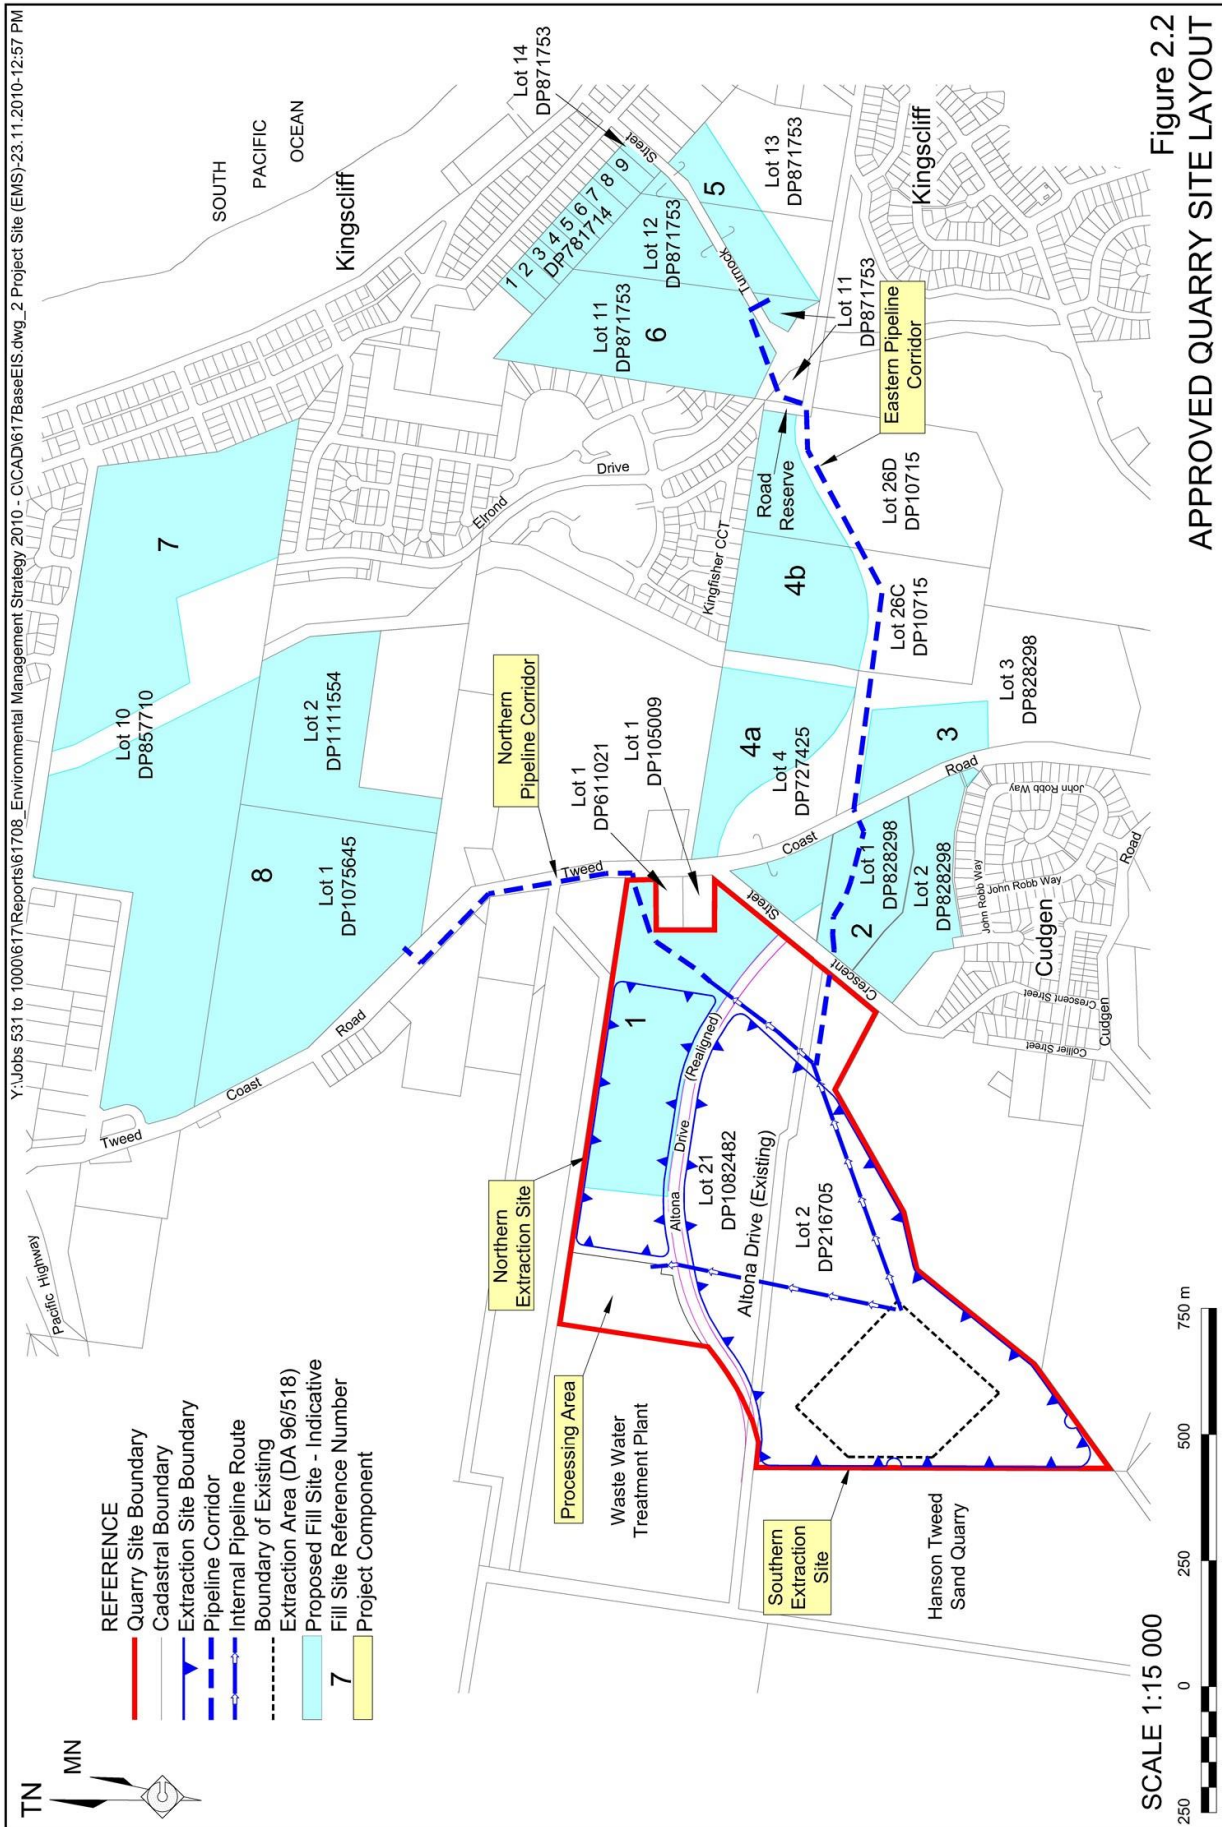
Y:\Jobs 531 to 1000\617\Reports\61708_Environmental Management Strategy 2010 - C\CAD\617BaseEIS.dwg_2 Project Site (EMS)-23.11.2010-12:57 PM

Figure 2.2
APPROVED QUARRY SITE LAYOUT

SOUTH PACIFIC OCEAN

Kingscliff

Kingscliff

Lot 14 DP871753

Street

Turnock

Lot 13 DP871753

5

1 2 3 4 5 6 7 8 9
DP781714

Lot 12 DP871753

Lot 11 DP871753

6

Lot 11 DP871753

Eastern Pipeline Corridor

Elrond

Drive

Road Reserve

Lot 26D DP10715

Kingfisher CCT

4b

Lot 26C DP10715

7

Lot 10 DP857710

Lot 2 DP1111554

Northern Pipeline Corridor

Lot 1 DP611021

Lot 1 DP105009

4a

Lot 4 DP727425

3

Lot 3 DP828298

Road

John Robb Way

8

Lot 1 DP1075645

Tweed

Coast

Street

Lot 1 DP828298

Lot 2 DP828298

2

John Robb Way

John Robb Way

Road

Cudgen

Crescent

Crescent Street

Collier Street

Cudgen

Road

Coast

Tweed

1

(Realigned)

Drive

Altona

Lot 21 DP1082482

Altona Drive (Existing)

Lot 2 DP216705

Northern Extraction Site

Pacific Highway

Processing Area

Waste Water Treatment Plant

Southern Extraction Site

Hanson Tweed Sand Quarry

TN
MN

REFERENCE
Quarry Site Boundary
Cadastral Boundary
Extraction Site Boundary
Pipeline Corridor
Internal Pipeline Route
Boundary of Existing Extraction Area (DA 96/518)
Proposed Fill Site - Indicative
7 Fill Site Reference Number
Project Component

SCALE 1:15 000
250 0 250 500 750 m